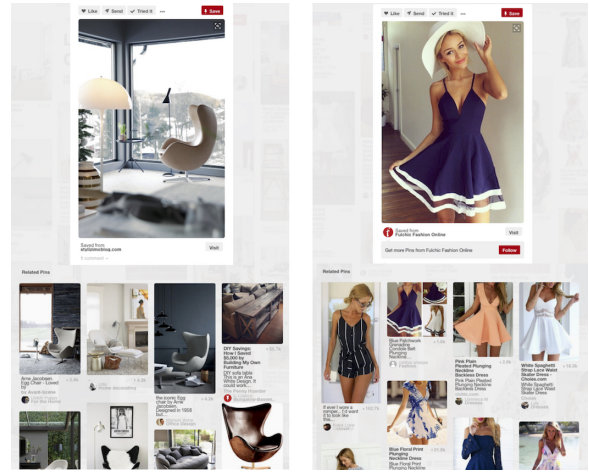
Like Send Tried it Save

Saved from
stylishmodhop.com

Visit

Related Pins

Arne Jacobsen Egg Chair - Loved for

The iconic Egg chair by Arne Jacobsen. Designed in 1958 for...

DIY Savings: How I Saved $5,000 by Building My Own Furniture

Like Send Tried it Save

Saved from
Fulchic Fashion Online

Visit

Get more Pins from Fulchic Fashion Online

Follow

Related Pins

Blue Patchwork Crossover Condole Belt Plunging Neckline

Pink Plain Pleated Plunging Neckline Backless Dress

White Spaghetti Strap Lace Waist Skater Dress - Cruise.com

Blue Floral Print Plunging Neckline Dress